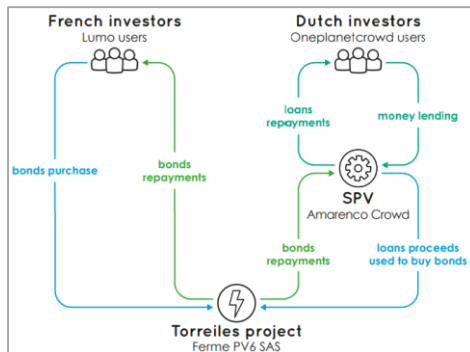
French investors
Lumo users

Dutch investors
Oneplanetcrowd users

loans repayments

money lending

bonds purchase

bonds repayments

SPV
Amarenco Crowd

bonds repayments

loans proceeds used to buy bonds

Torreiles project
Ferme PV6 SAS